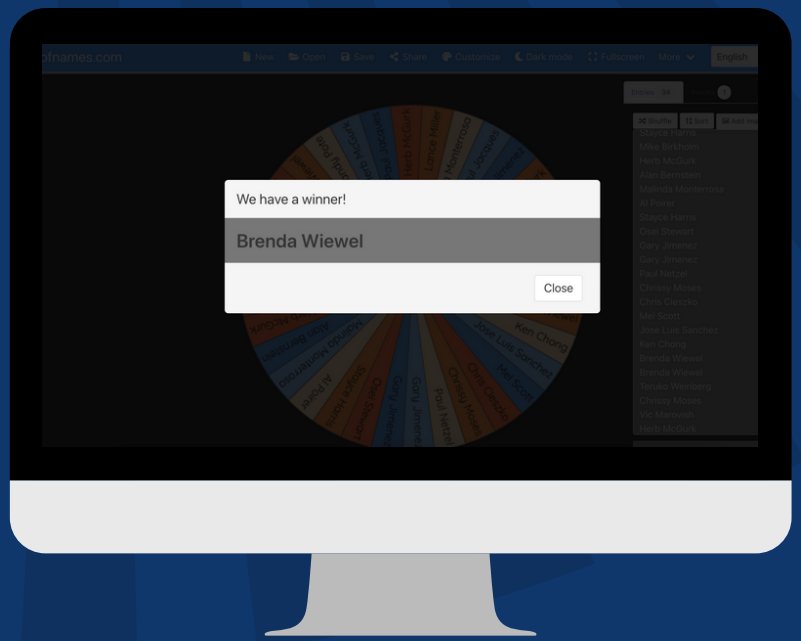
ofnames.com

New Open Save Share Customize Dark mode Fullscreen More English

Entries 34

Shuffle Sort Add image

Stavde Harris
Mike Birkinton
Herb McGurk
Alan Bernstein
Malinda Monterrosa
Al Porer
Stavin Harris
Dion Stewart
Gary Jiminez
Gary Jiminez
Paul Netzel
Chrissy Moses
Chris Cieszko
Mel Scott
Jose Luis Sanchez
Ken Chong
Brenda Wiewel
Brenda Wiewel
Teruko Weinberg
Chrissy Moses
Vic Marovich
Herb McGurk

We have a winner!

Brenda Wiewel

Close